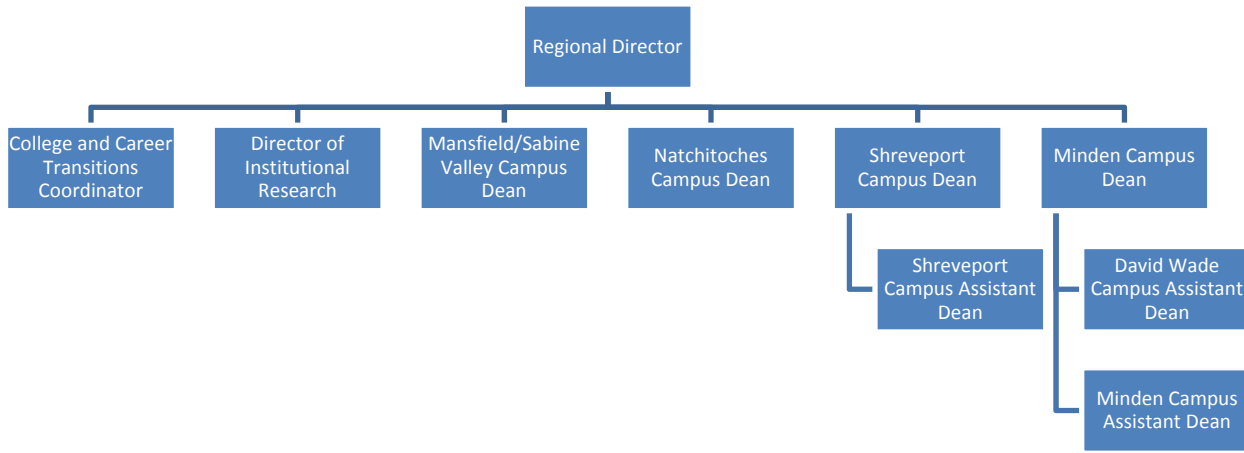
Regional Director

College and Career Transitions Coordinator

Director of Institutional Research

Mansfield/Sabine Valley Campus Dean

Natchitoches Campus Dean

Shreveport Campus Dean

Minden Campus Dean

Shreveport Campus Assistant Dean

David Wade Campus Assistant Dean

Minden Campus Assistant Dean